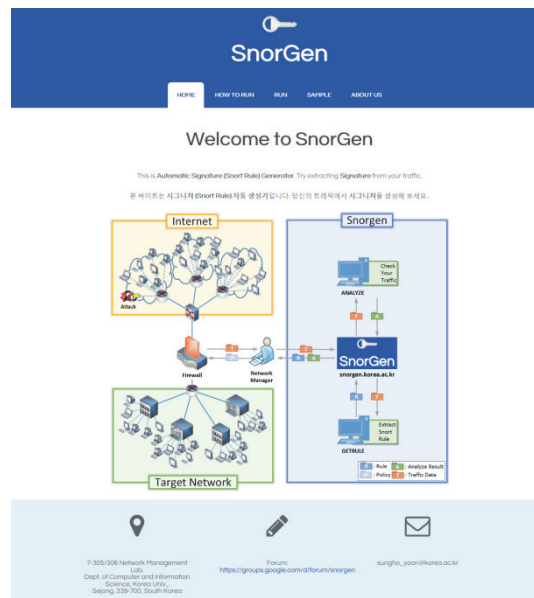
SnorGen

HOME HOW TO RUN RUN SAMPLE ABOUT US

Welcome to SnorGen

This is Automatic Signature (Snort Rule) Generator. Try extracting Signature from your traffic.

본 사이트는 시그니처 (Snort Rule) 자동 생성기입니다. 당신의 트래픽에서 시그니처를 생성해 보세요.

Internet

Attack

Snorgen

Check Your Traffic

ANALYZE

T A

Firewall

Network Manager

T A

R P

SnorGen

snorgen.korea.ac.kr

R T

Extract Snort Rule

GETRULE

R : Rule A : Analyze Result
P : Policy T : Traffic Data

Target Network

7-305/306 Network Management Lab.
Dept. of Computer and Information Science, Korea Univ.,
Sejong, 339-700, South Korea

Forum:
https://groups.google.com/d/forum/snorgen

sungho_yoon@korea.ac.kr